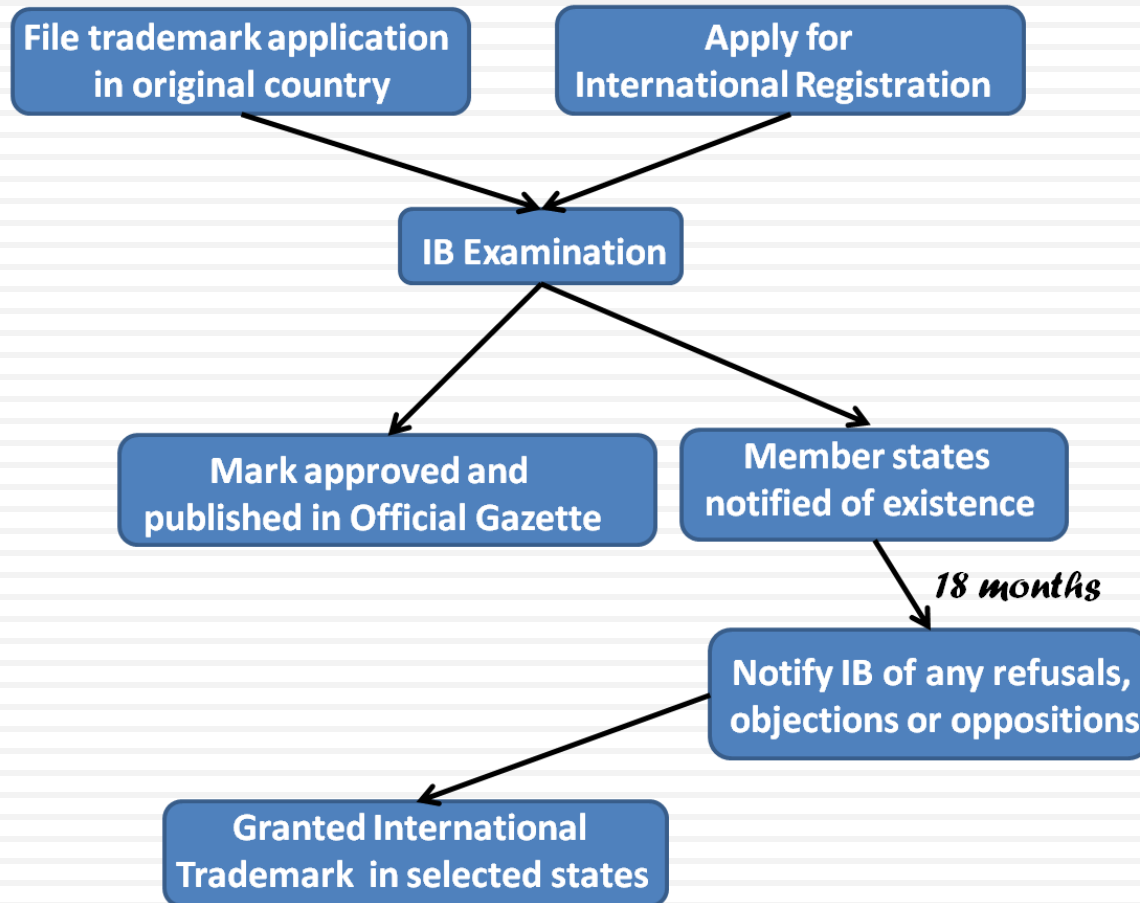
File trademark application in original country

Apply for International Registration

IB Examination

Mark approved and published in Official Gazette

Member states notified of existence

18 months

Notify IB of any refusals, objections or oppositions

Granted International Trademark in selected states